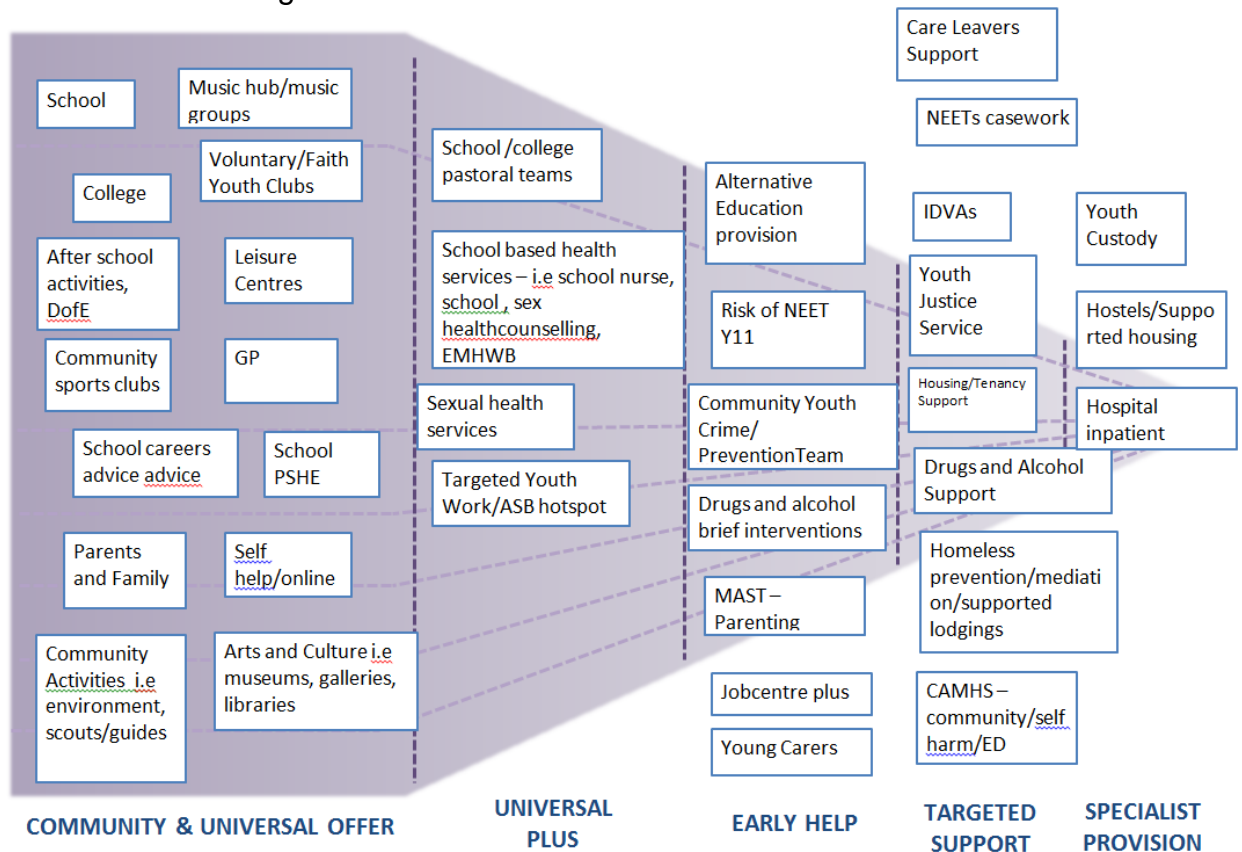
School

Music hub/music groups

Voluntary/Faith Youth Clubs

College

After school activities, DofE

Leisure Centres

Community sports clubs

GP

School careers advice advice

School PSHE

Parents and Family

Self help/online

Community Activities i.e environment, scouts/guides

Arts and Culture i.e museums, galleries, libraries

School /college pastoral teams

School based health services – i.e school nurse, school , sex healthcounselling, EMHWB

Sexual health services

Targeted Youth Work/ASB hotspot

Alternative Education provision

Risk of NEET Y11

Community Youth Crime/ PreventionTeam

Drugs and alcohol brief interventions

MAST – Parenting

Jobcentre plus

Young Carers

Care Leavers Support

NEETs casework

IDVAs

Youth Justice Service

Housing/Tenancy Support

Drugs and Alcohol Support

Homeless prevention/mediation/supported lodgings

CAMHS – community/self harm/ED

Youth Custody

Hostels/Supported housing

Hospital inpatient

COMMUNITY & UNIVERSAL OFFER

UNIVERSAL PLUS

EARLY HELP

TARGETED SUPPORT

SPECIALIST PROVISION